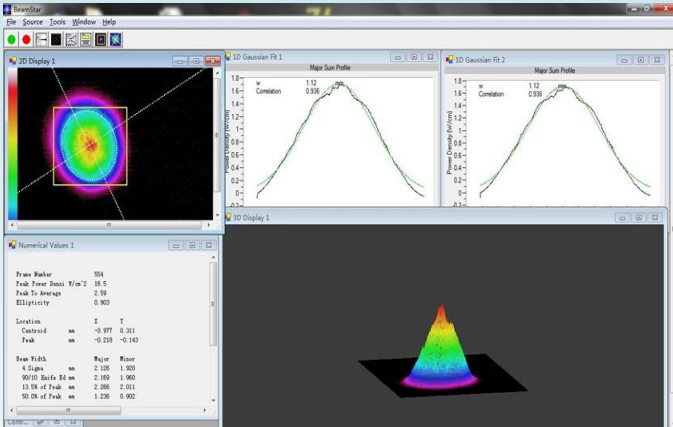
BeamStar
File Source Tools Window Help

2D Display 1

1D Gaussian Fit 1
Major Sum Profile
w 1.12
Correlation 0.936
1.8
1.6
1.4
1.2
1
0.8
0.6
0.4
0.2
0
-0.2
Power Density [uW/cm2]

1D Gaussian Fit 2
Major Sum Profile
w 1.12
Correlation 0.936
1.8
1.6
1.4
1.2
1
0.8
0.6
0.4
0.2
0
-0.2
Power Density [uW/cm2]

Numerical Values 1

Frame Number 554
Peak Power Densi W/cm^2 16.5
Peak To Average 2.59
Ellipticity 0.903

Location X Y
Centroid mm -0.977 0.311
Peak mm -0.218 -0.143

Beam Width Major Minor
4 Sigma mm 2.126 1.920
90/10 Knife Ed mm 2.169 1.960
13.5% of Peak mm 2.266 2.011
50.0% of Peak mm 1.236 0.902

3D Display 1

Conf...